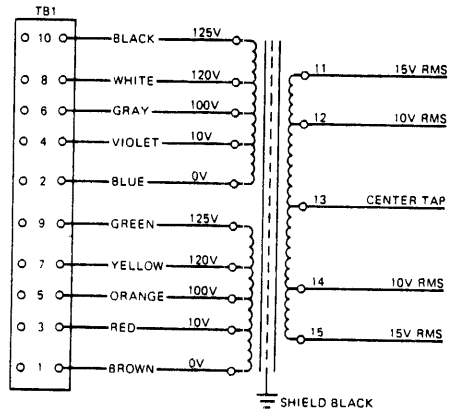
TB1

10 BLACK 125V
8 WHITE 120V
6 GRAY 100V
4 VIOLET 10V
2 BLUE 0V
9 GREEN 125V
7 YELLOW 120V
5 ORANGE 100V
3 RED 10V
1 BROWN 0V

11 15V RMS
12 10V RMS
13 CENTER TAP
14 10V RMS
15 15V RMS

SHIELD BLACK